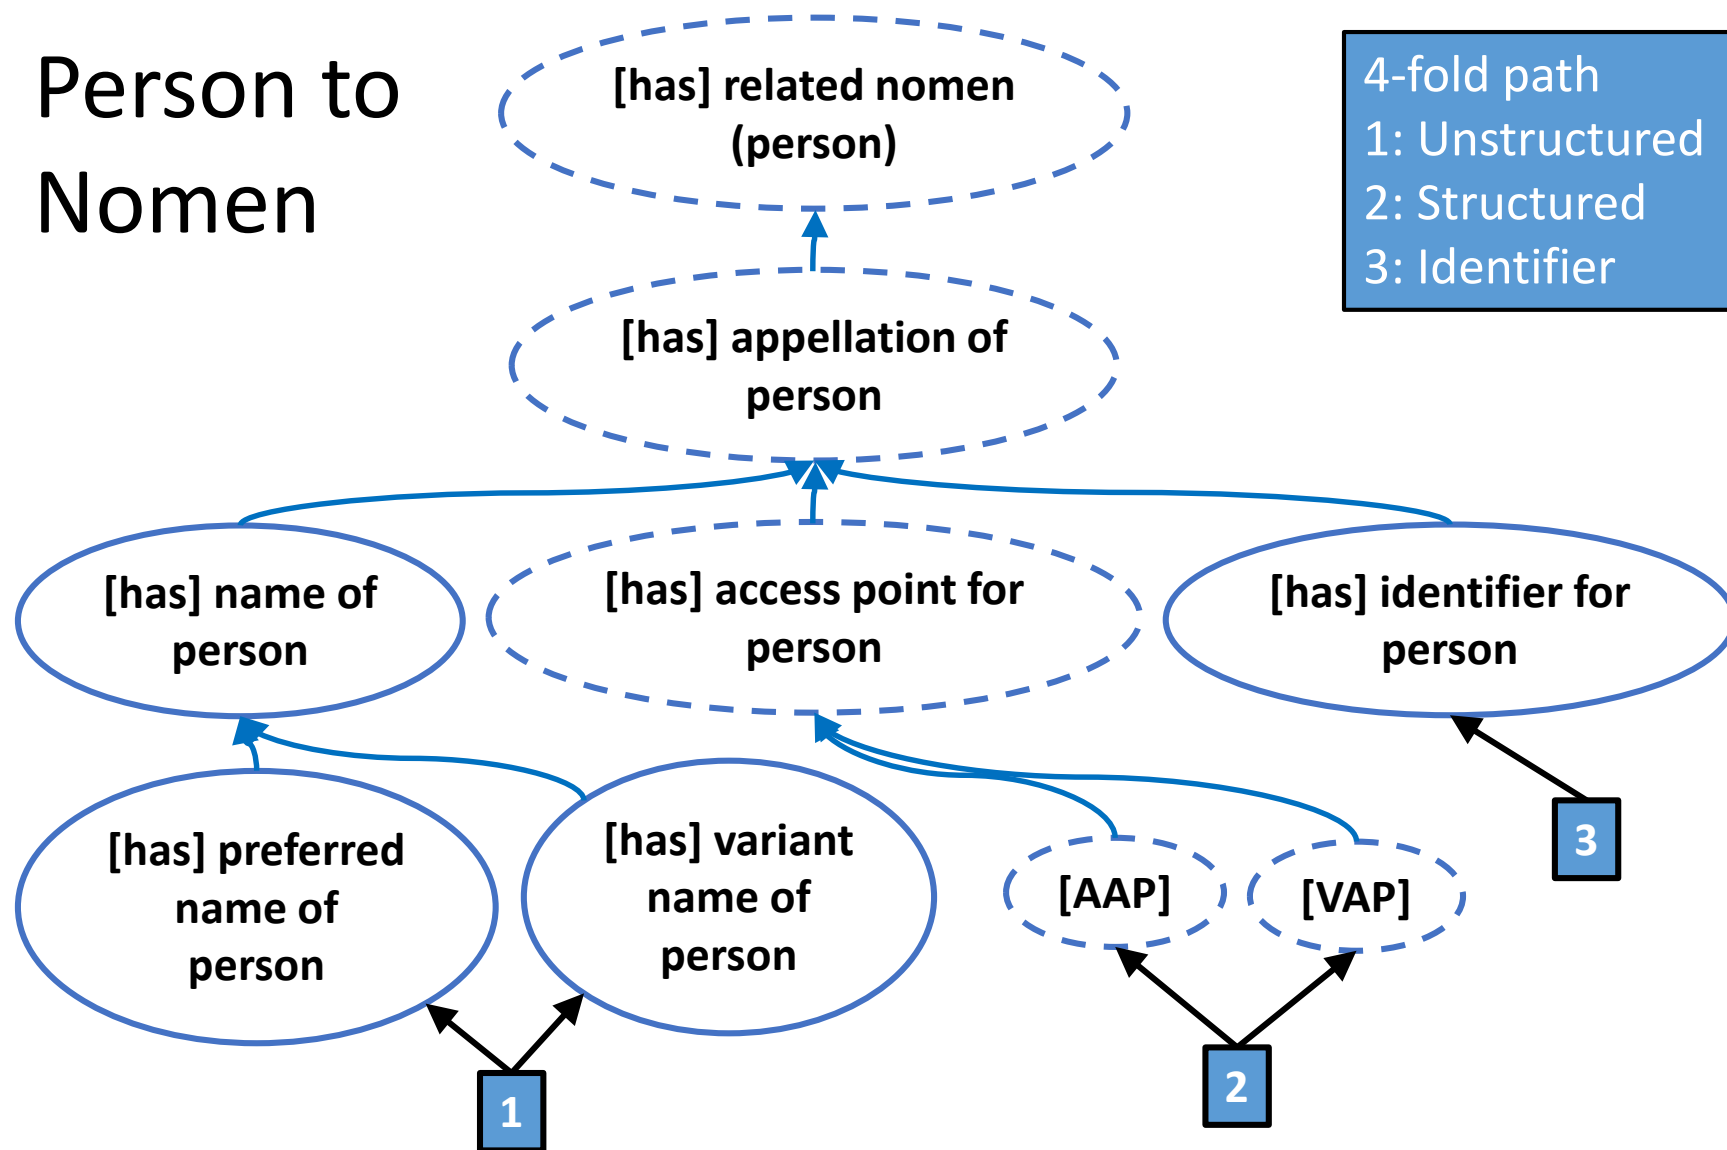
Person to Nomen

4-fold path
1: Unstructured
2: Structured
3: Identifier

[has] related nomen (person)

[has] appellation of person

[has] name of person

[has] access point for person

[has] identifier for person

[has] preferred name of person

[has] variant name of person

[AAP]

[VAP]

3

1

2